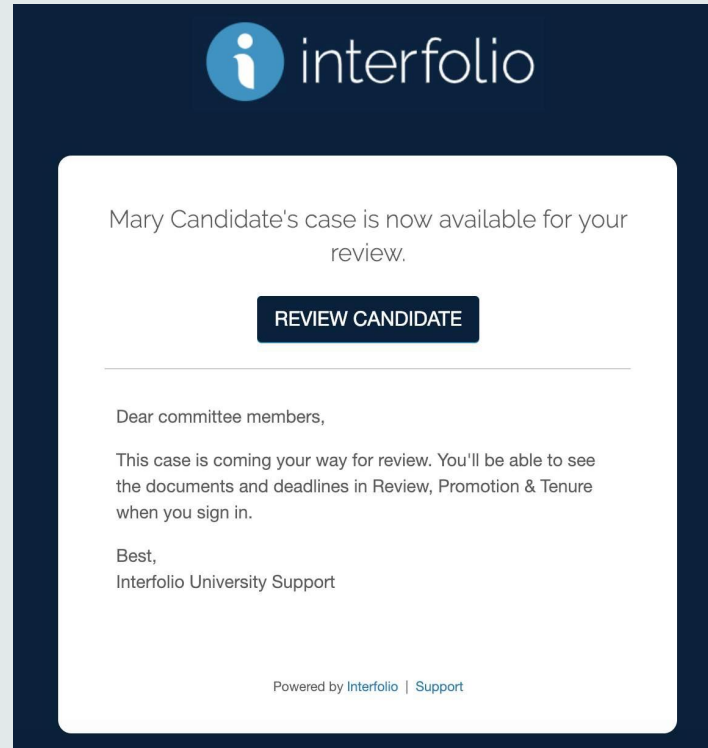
interfolio

Mary Candidate's case is now available for your review.

REVIEW CANDIDATE

Dear committee members,

This case is coming your way for review. You'll be able to see the documents and deadlines in Review, Promotion & Tenure when you sign in.

Best,
Interfolio University Support

Powered by Interfolio | Support